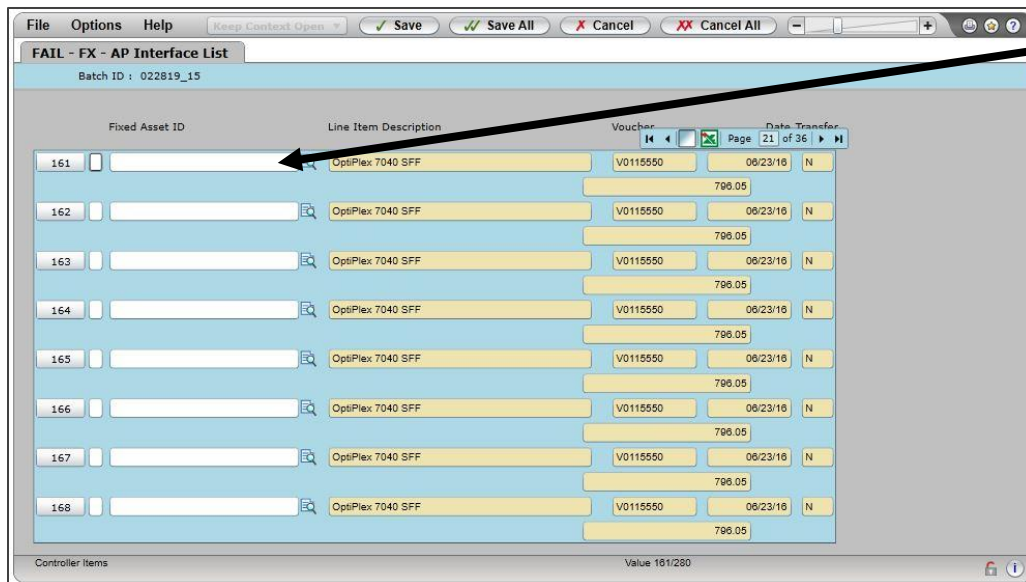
File Options Help Keep Context Open ✓ Save ✓✓ Save All ✗ Cancel ✗✗ Cancel All

FAIL - FX - AP Interface List

Batch ID : 022819_15

Fixed Asset ID Line Item Description Voucher Date Transfer

Page 21 of 36

| | | | | | |
|---|---|---|---|---|---|
| 161 | | OptiPlex 7040 SFF | V0115550 | 06/23/16 | N |
| | | | 796.05 | | |
| 162 | | OptiPlex 7040 SFF | V0115550 | 06/23/16 | N |
| | | | 796.05 | | |
| 163 | | OptiPlex 7040 SFF | V0115550 | 06/23/16 | N |
| | | | 796.05 | | |
| 164 | | OptiPlex 7040 SFF | V0115550 | 06/23/16 | N |
| | | | 796.05 | | |
| 165 | | OptiPlex 7040 SFF | V0115550 | 06/23/16 | N |
| | | | 796.05 | | |
| 166 | | OptiPlex 7040 SFF | V0115550 | 06/23/16 | N |
| | | | 796.05 | | |
| 167 | | OptiPlex 7040 SFF | V0115550 | 06/23/16 | N |
| | | | 796.05 | | |
| 168 | | OptiPlex 7040 SFF | V0115550 | 06/23/16 | N |
| | | | 796.05 | | |

Controller Items Value 161/280